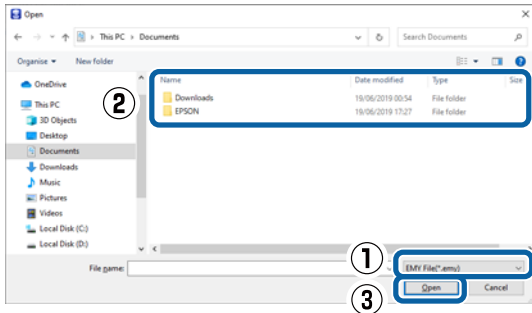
Open

This PC > Documents

Search Documents

Organise ▾ New folder

OneDrive
This PC
3D Objects
Desktop
Documents
Downloads
Music
Pictures
Videos
Local Disk (C:)
Local Disk (D:)

②

| Name | Date modified | Type | Size |
|---|---|---|---|
| Downloads | 19/06/2019 00:54 | File folder | |
| EPSON | 19/06/2019 17:27 | File folder | |

File name:

①

EMY File(*.emy)

③

Open

Cancel